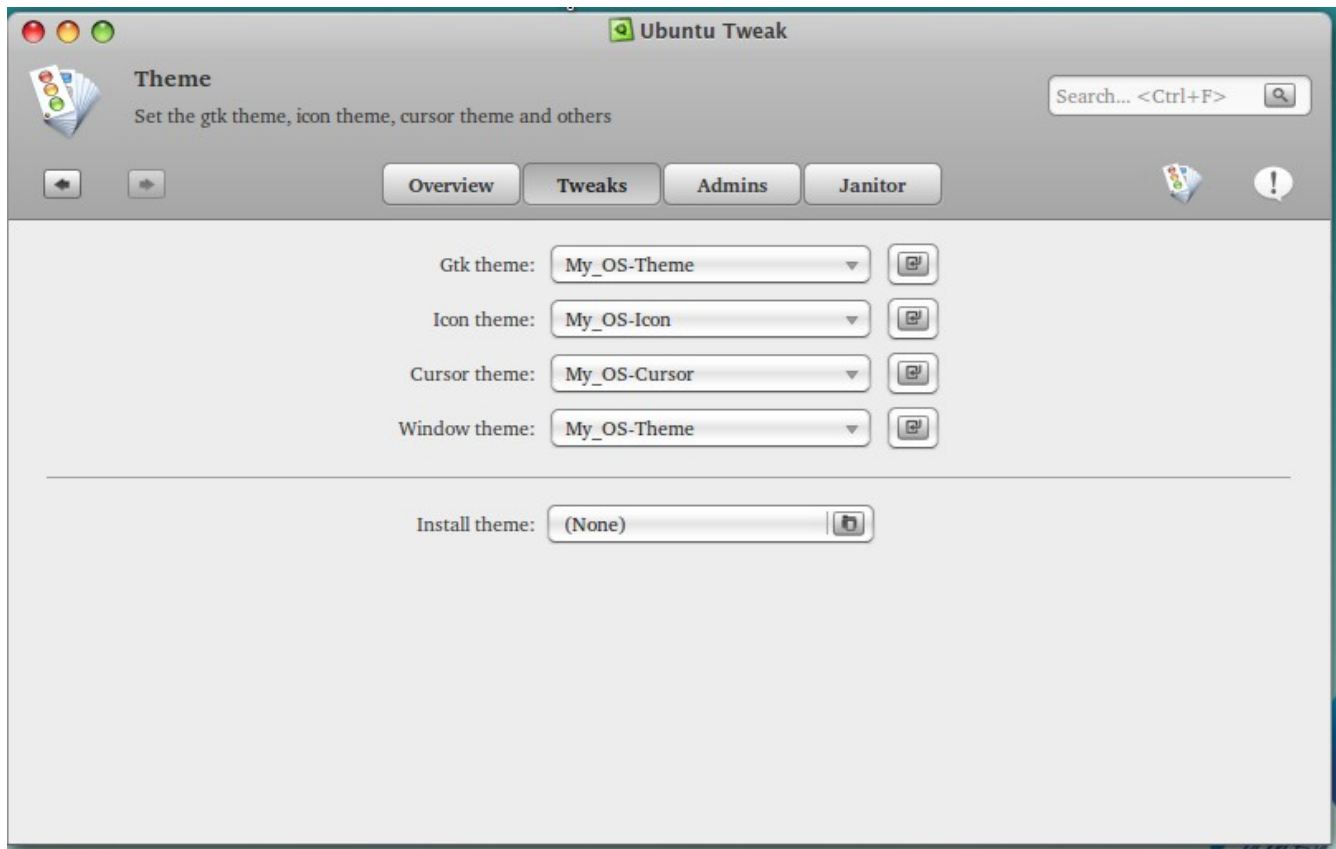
Ubuntu Tweak

Theme

Set the gtk theme, icon theme, cursor theme and others

Search... <Ctrl+F>

Overview | Tweaks | Admins | Janitor

Gtk theme: My_OS-Theme

Icon theme: My_OS-Icon

Cursor theme: My_OS-Cursor

Window theme: My_OS-Theme

Install theme: (None)